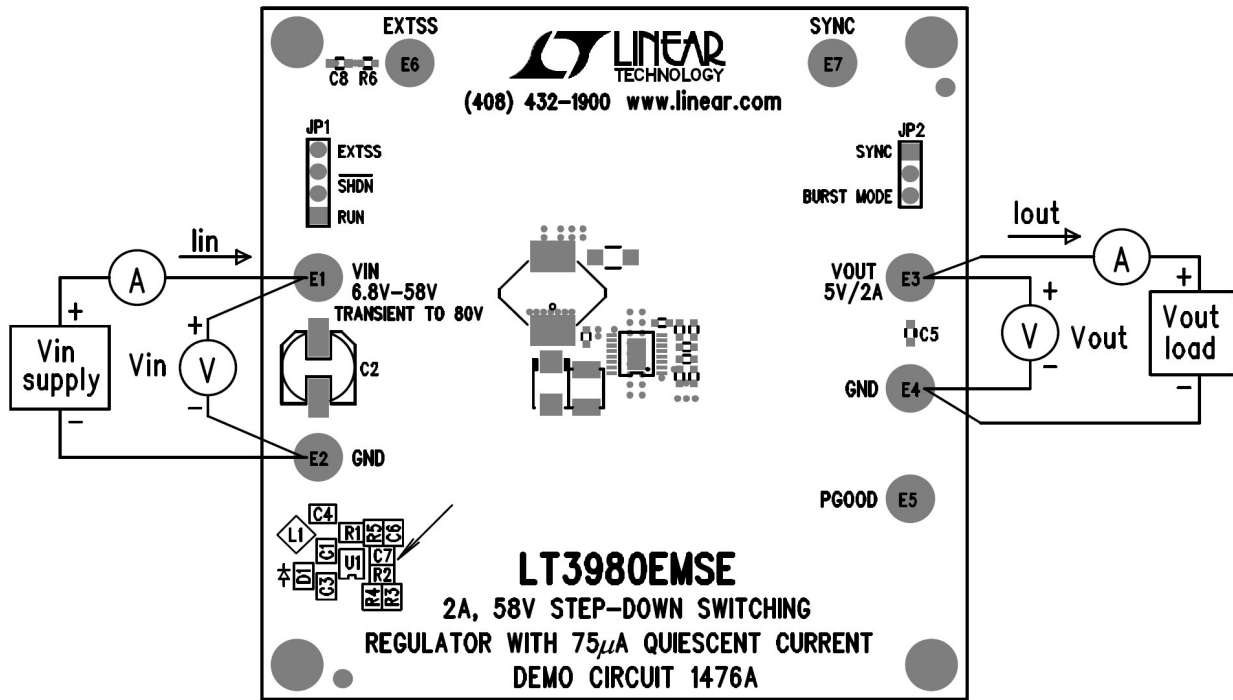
EXTSS

C8 R6 E6

LINEAR TECHNOLOGY

(408) 432-1900 www.linear.com

SYNC

E7

JP1

EXTSS

$\overline{SHDN}$

RUN

JP2

SYNC

BURST MODE

Iin

A

+

Vin supply

−

Vin

+

V

−

E1 VIN 6.8V-58V TRANSIENT TO 80V

C2

E2 GND

Iout

A

VOUT 5V/2A E3

+

V

−

Vout

+

Vout load

−

C5

GND E4

PGOOD E5

C4

L1

R1 R5 C6

C1

U1

C7

R2

D1

C3

R4 R3

LT3980EMSE

2A, 58V STEP-DOWN SWITCHING

REGULATOR WITH 75$\mu$A QUIESCENT CURRENT

DEMO CIRCUIT 1476A